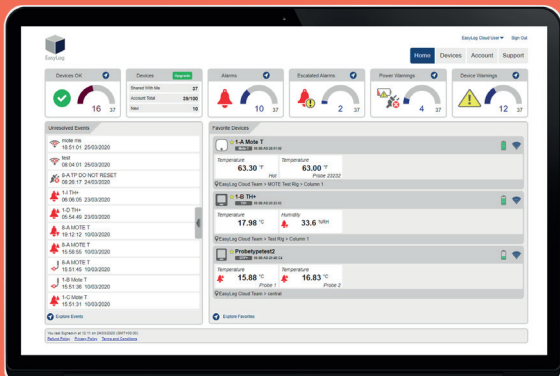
EasyLog

EasyLog Cloud User ▾ Sign Out

Home Devices Account Support

Devices OK

16 37

Devices Upgrade

Shared With Me 37
Account Total 39/100
New 16

Alarms

10 37

Escalated Alarms

2 37

Power Warnings

4 37

Device Warnings

12 37

Unresolved Events

mote ms
18:51:01 25/03/2020

test
08:04:01 25/03/2020

9-ATP DO NOT RESET
08:26:17 24/03/2020

1-I TH+
06:06:05 23/03/2020

1-D TH+
05:54:49 23/03/2020

8-A MOTE T
19:12:12 10/03/2020

8-A MOTE T
15:58:55 10/03/2020

8-A MOTE T
15:51:45 10/03/2020

1-B Mote T
15:51:36 10/03/2020

1-C Mote T
15:51:31 10/03/2020

Explore Events

Favorite Devices

1-A Mote T

Temperature
63.30 °F
Hot

Temperature
63.00 °F
Probe 20202

EasyLog Cloud Team > MOTE Test Rig > Column 1

1-B TH+

Temperature
17.98 °C

Humidity
33.6 %RH

EasyLog Cloud Team > Test Rig > Column 1

Probetypetest2

Temperature
15.88 °C
Probe 1

Temperature
16.83 °C
Probe 2

EasyLog Cloud Team > central

Explore Favorites

You last Signed in at 12:11 on 24/03/2020 (GMT+00:00)
Refund Policy Privacy Policy Terms and Conditions